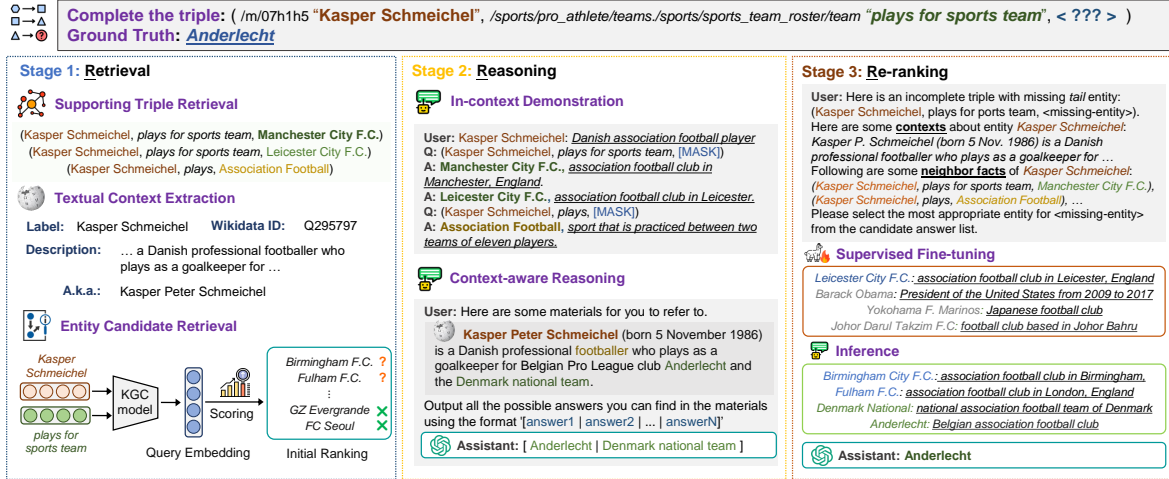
Complete the triple: ( /m/07h1h5 "Kasper Schmeichel", /sports/pro_athlete/teams./sports/sports_team_roster/team "plays for sports team", < ??? > )
Ground Truth: Anderlecht

Stage 1: Retrieval

Supporting Triple Retrieval

(Kasper Schmeichel, plays for sports team, Manchester City F.C.)
(Kasper Schmeichel, plays for sports team, Leicester City F.C.)
(Kasper Schmeichel, plays, Association Football)

Textual Context Extraction

Label: Kasper Schmeichel Wikidata ID: Q295797
Description: … a Danish professional footballer who plays as a goalkeeper for …
A.k.a.: Kasper Peter Schmeichel

Entity Candidate Retrieval

Kasper Schmeichel
plays for sports team
KGC model
Query Embedding
Scoring
Birmingham F.C. ?
Fulham F.C. ?
GZ Evergrande
FC Seoul
Initial Ranking

Stage 2: Reasoning

In-context Demonstration

User: Kasper Schmeichel: Danish association football player
Q: (Kasper Schmeichel, plays for sports team, [MASK])
A: Manchester City F.C., association football club in Manchester, England.
A: Leicester City F.C., association football club in Leicester.
Q: (Kasper Schmeichel, plays, [MASK])
A: Association Football, sport that is practiced between two teams of eleven players.

Context-aware Reasoning

User: Here are some materials for you to refer to.
Kasper Peter Schmeichel (born 5 November 1986) is a Danish professional footballer who plays as a goalkeeper for Belgian Pro League club Anderlecht and the Denmark national team.
Output all the possible answers you can find in the materials using the format '[answer1 | answer2 | ... | answerN]'
Assistant: [ Anderlecht | Denmark national team ]

Stage 3: Re-ranking

User: Here is an incomplete triple with missing tail entity: (Kasper Schmeichel, plays for ports team, <missing-entity>). Here are some contexts about entity Kasper Schmeichel: Kasper P. Schmeichel (born 5 Nov. 1986) is a Danish professional footballer who plays as a goalkeeper for …
Following are some neighbor facts of Kasper Schmeichel: (Kasper Schmeichel, plays for sports team, Manchester City F.C.), (Kasper Schmeichel, plays, Association Football), …
Please select the most appropriate entity for <missing-entity> from the candidate answer list.

Supervised Fine-tuning

Leicester City F.C.: association football club in Leicester, England
Barack Obama: President of the United States from 2009 to 2017
Yokohama F. Marinos: Japanese football club
Johor Darul Takzim F.C: football club based in Johor Bahru

Inference

Birmingham City F.C.: association football club in Birmingham,
Fulham F.C.: association football club in London, England
Denmark National: national association football team of Denmark
Anderlecht: Belgian association football club

Assistant: Anderlecht